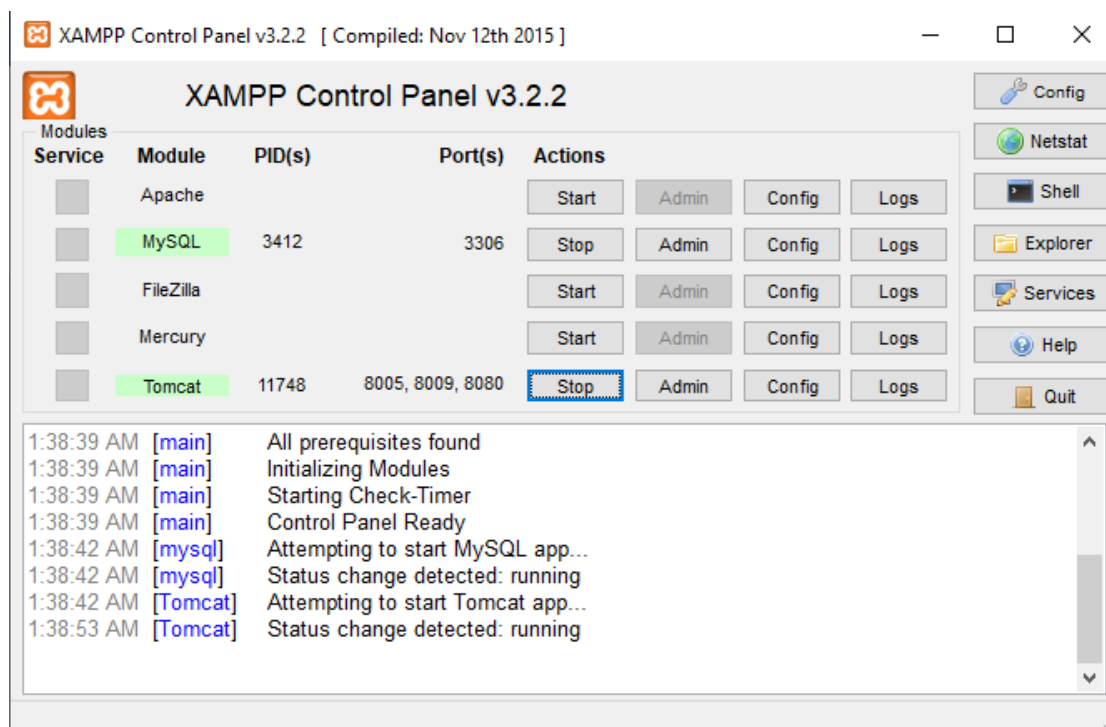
XAMPP Control Panel v3.2.2 [ Compiled: Nov 12th 2015 ]

XAMPP Control Panel v3.2.2

Modules

| Service | Module | PID(s) | Port(s) | Actions | | | |
|---|---|---|---|---|---|---|---|
| | Apache | | | Start | Admin | Config | Logs |
| | MySQL | 3412 | 3306 | Stop | Admin | Config | Logs |
| | FileZilla | | | Start | Admin | Config | Logs |
| | Mercury | | | Start | Admin | Config | Logs |
| | Tomcat | 11748 | 8005, 8009, 8080 | Stop | Admin | Config | Logs |

Config
Netstat
Shell
Explorer
Services
Help
Quit

1:38:39 AM [main] All prerequisites found
1:38:39 AM [main] Initializing Modules
1:38:39 AM [main] Starting Check-Timer
1:38:39 AM [main] Control Panel Ready
1:38:42 AM [mysql] Attempting to start MySQL app...
1:38:42 AM [mysql] Status change detected: running
1:38:42 AM [Tomcat] Attempting to start Tomcat app...
1:38:53 AM [Tomcat] Status change detected: running